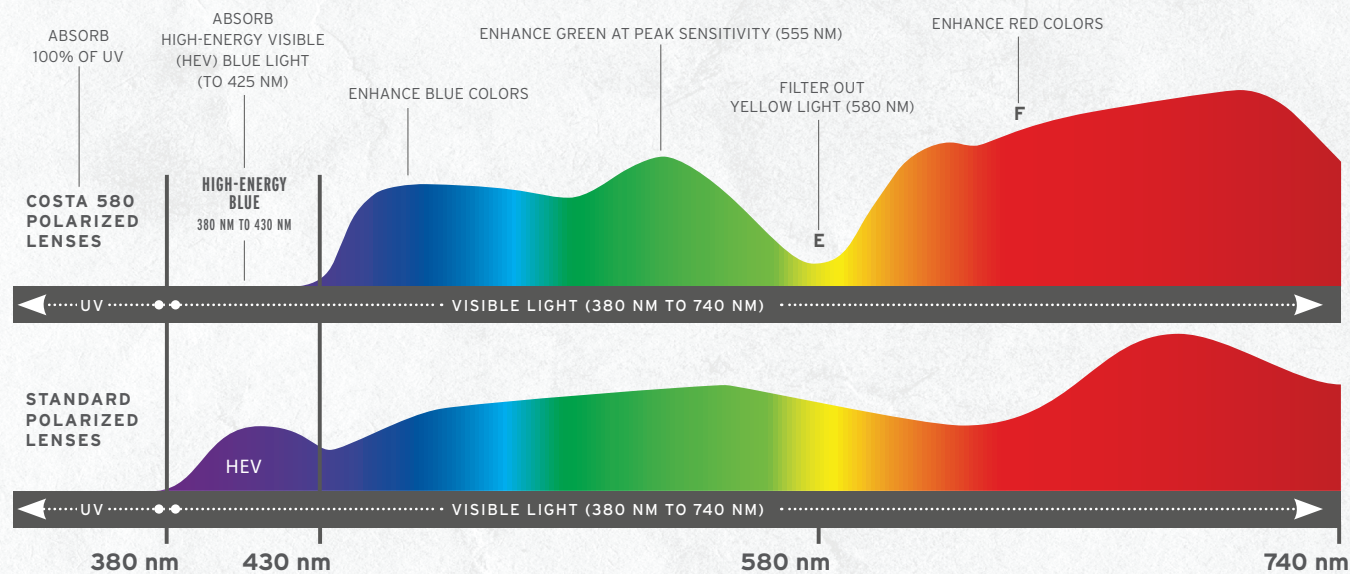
ABSORB
100% OF UV

ABSORB
HIGH-ENERGY VISIBLE
(HEV) BLUE LIGHT
(TO 425 NM)

ENHANCE BLUE COLORS

ENHANCE GREEN AT PEAK SENSITIVITY (555 NM)

FILTER OUT
YELLOW LIGHT (580 NM)

ENHANCE RED COLORS

F

COSTA 580
POLARIZED
LENSES

HIGH-ENERGY
BLUE
380 NM TO 430 NM

E

UV

VISIBLE LIGHT (380 NM TO 740 NM)

STANDARD
POLARIZED
LENSES

HEV

UV

VISIBLE LIGHT (380 NM TO 740 NM)

380 nm

430 nm

580 nm

740 nm